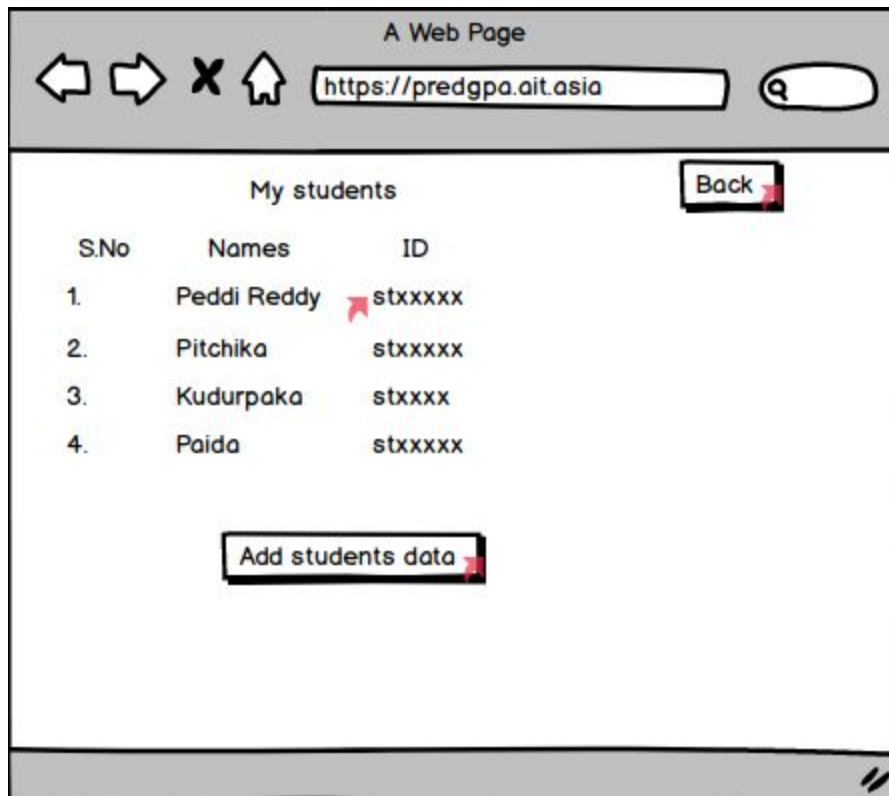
A Web Page

https://predgpa.ait.asia

My students

Back

| S.No | Names | ID |
|---|---|---|
| 1. | Peddi Reddy | stxxxxx |
| 2. | Pitchika | stxxxxx |
| 3. | Kudurpaka | stxxxx |
| 4. | Paida | stxxxxx |

Add students data